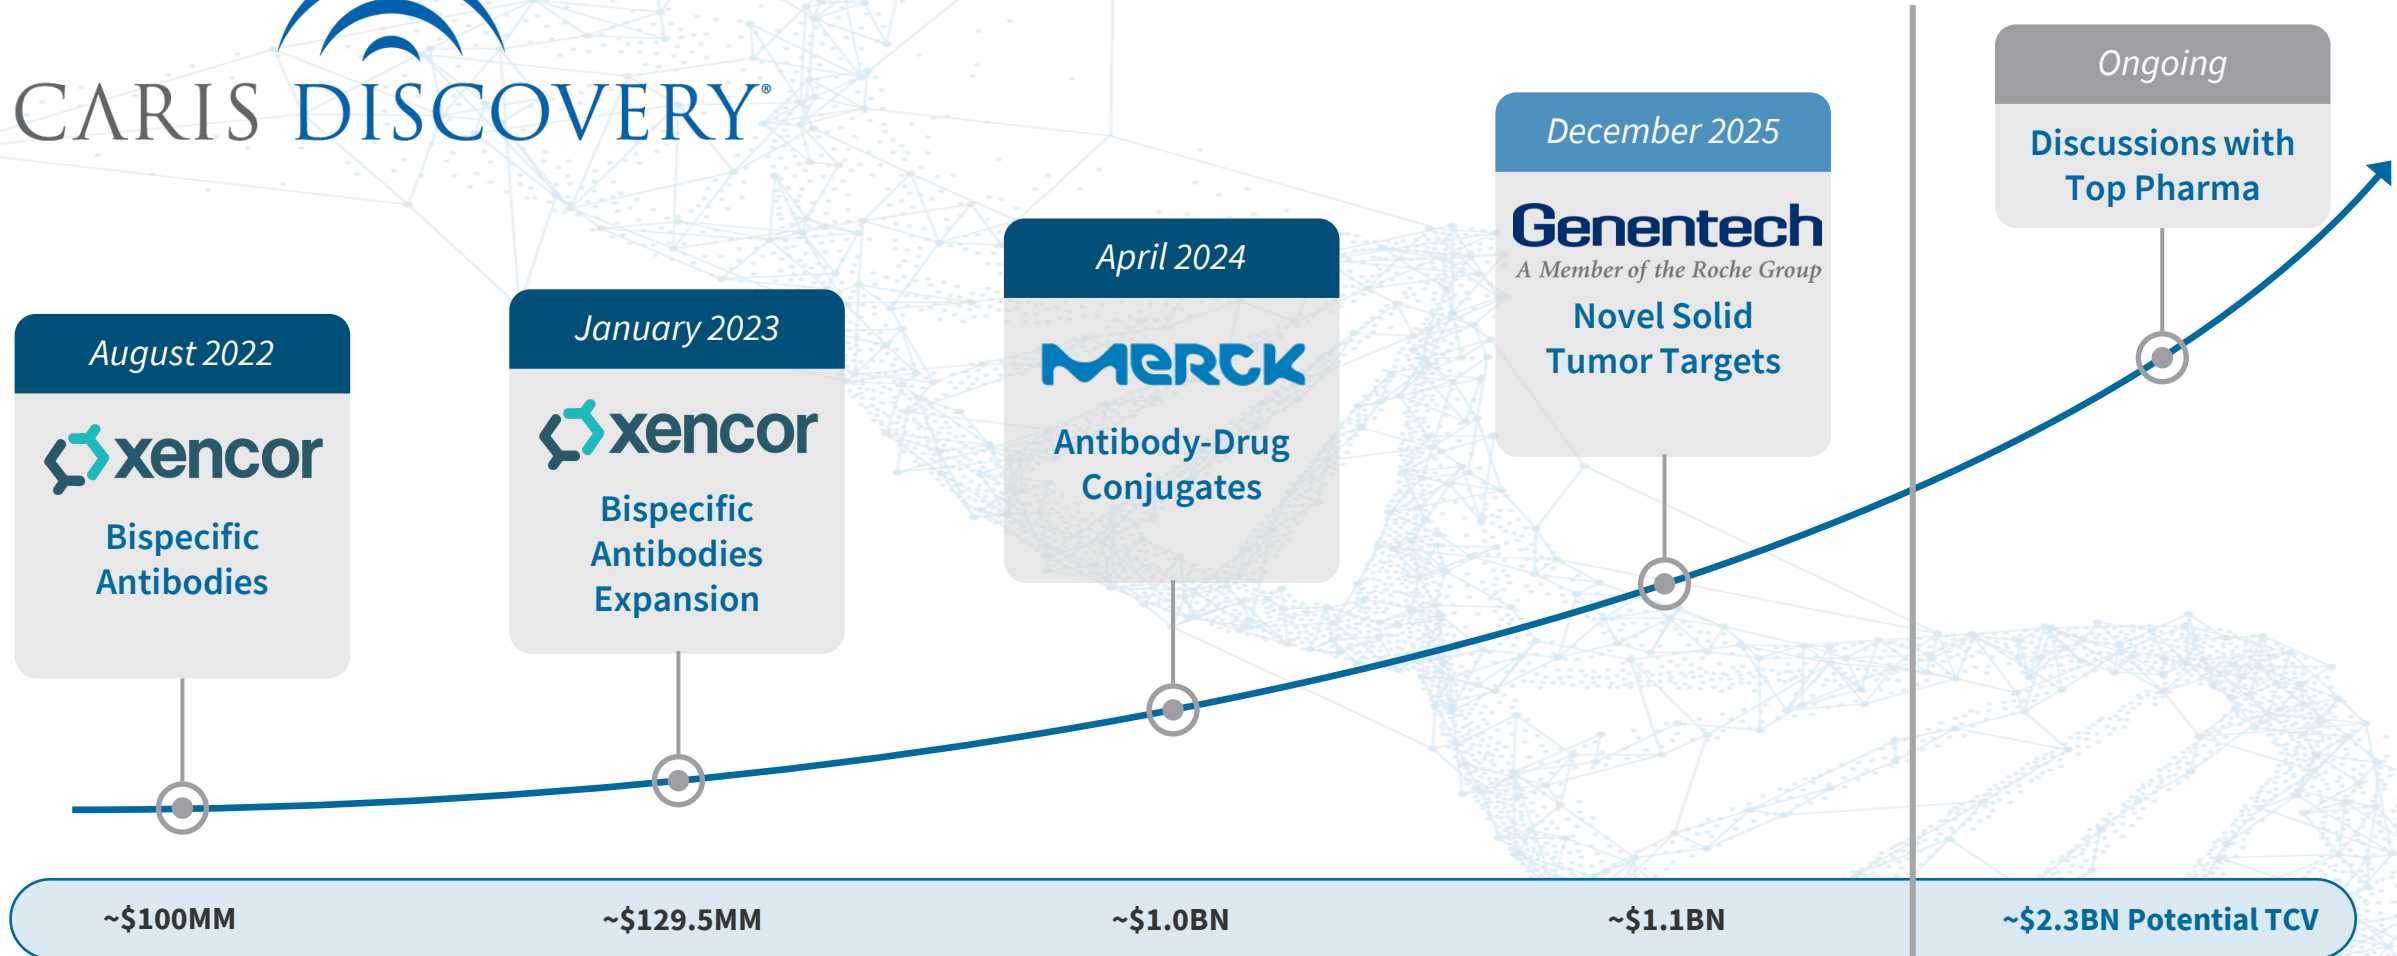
CARIS DISCOVERY®

August 2022
xencor
Bispecific Antibodies

January 2023
xencor
Bispecific Antibodies Expansion

April 2024
MERCK
Antibody-Drug Conjugates

December 2025
Genentech
A Member of the Roche Group
Novel Solid Tumor Targets

Ongoing
Discussions with Top Pharma

~$100MM

~$129.5MM

~$1.0BN

~$1.1BN

~$2.3BN Potential TCV